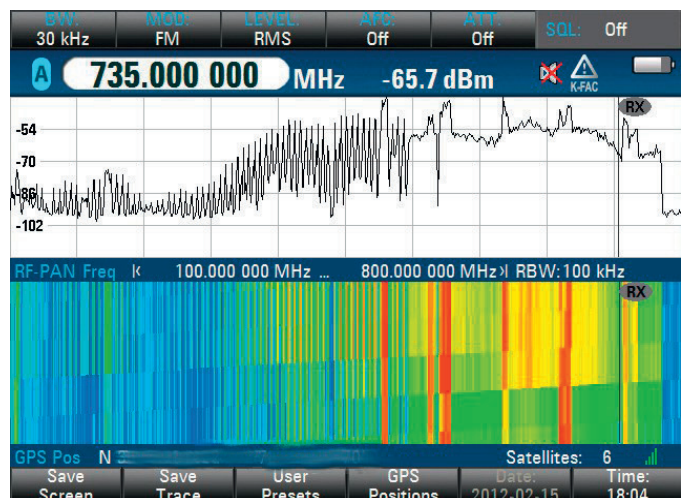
BW: 30 kHz
MOD: FM
LEVEL: RMS
AFC: Off
ATT: Off
SQL: Off

A 735.000 000 MHz -65.7 dBm

K-FAC

RX

-54
-70
-86
-102

RF-PAN Freq |< 100.000 000 MHz ... 800.000 000 MHz >| RBW: 100 kHz

RX

GPS Pos N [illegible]
Satellites: 6

Save Screen
Save Trace
User Presets
GPS Positions
Date: 2012-02-15
Time: 18:04